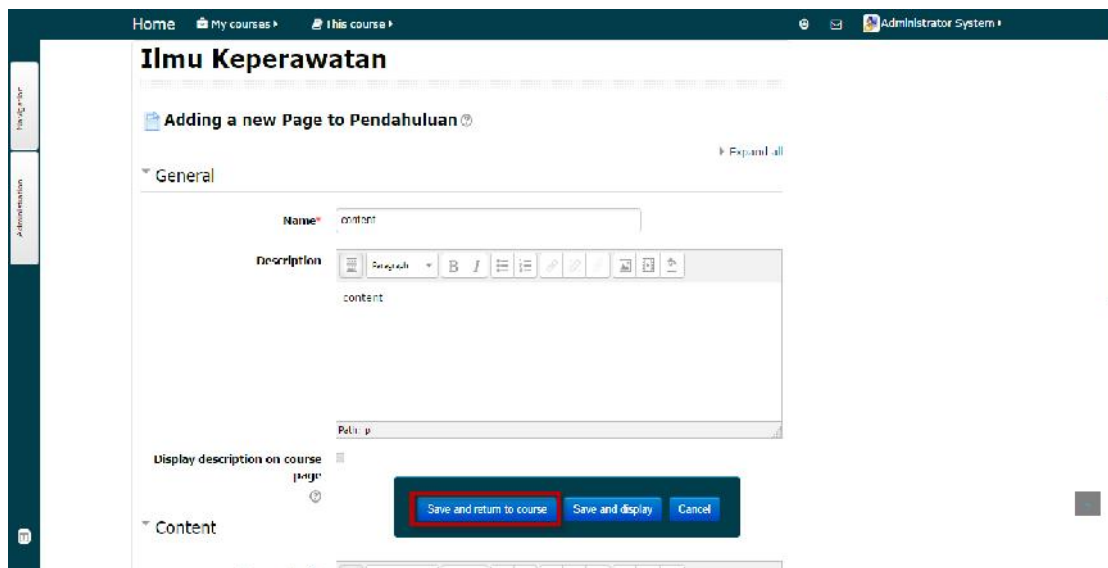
Home My courses ▸ This course ▸ Administrator System ▸

Navigation

Administration

Ilmu Keperawatan

Adding a new Page to Pendahuluan

▸ Expand all

General

Name* content

Description Paragraph B I

content

Path: p

Display description on course page

Save and return to course Save and display Cancel

Content